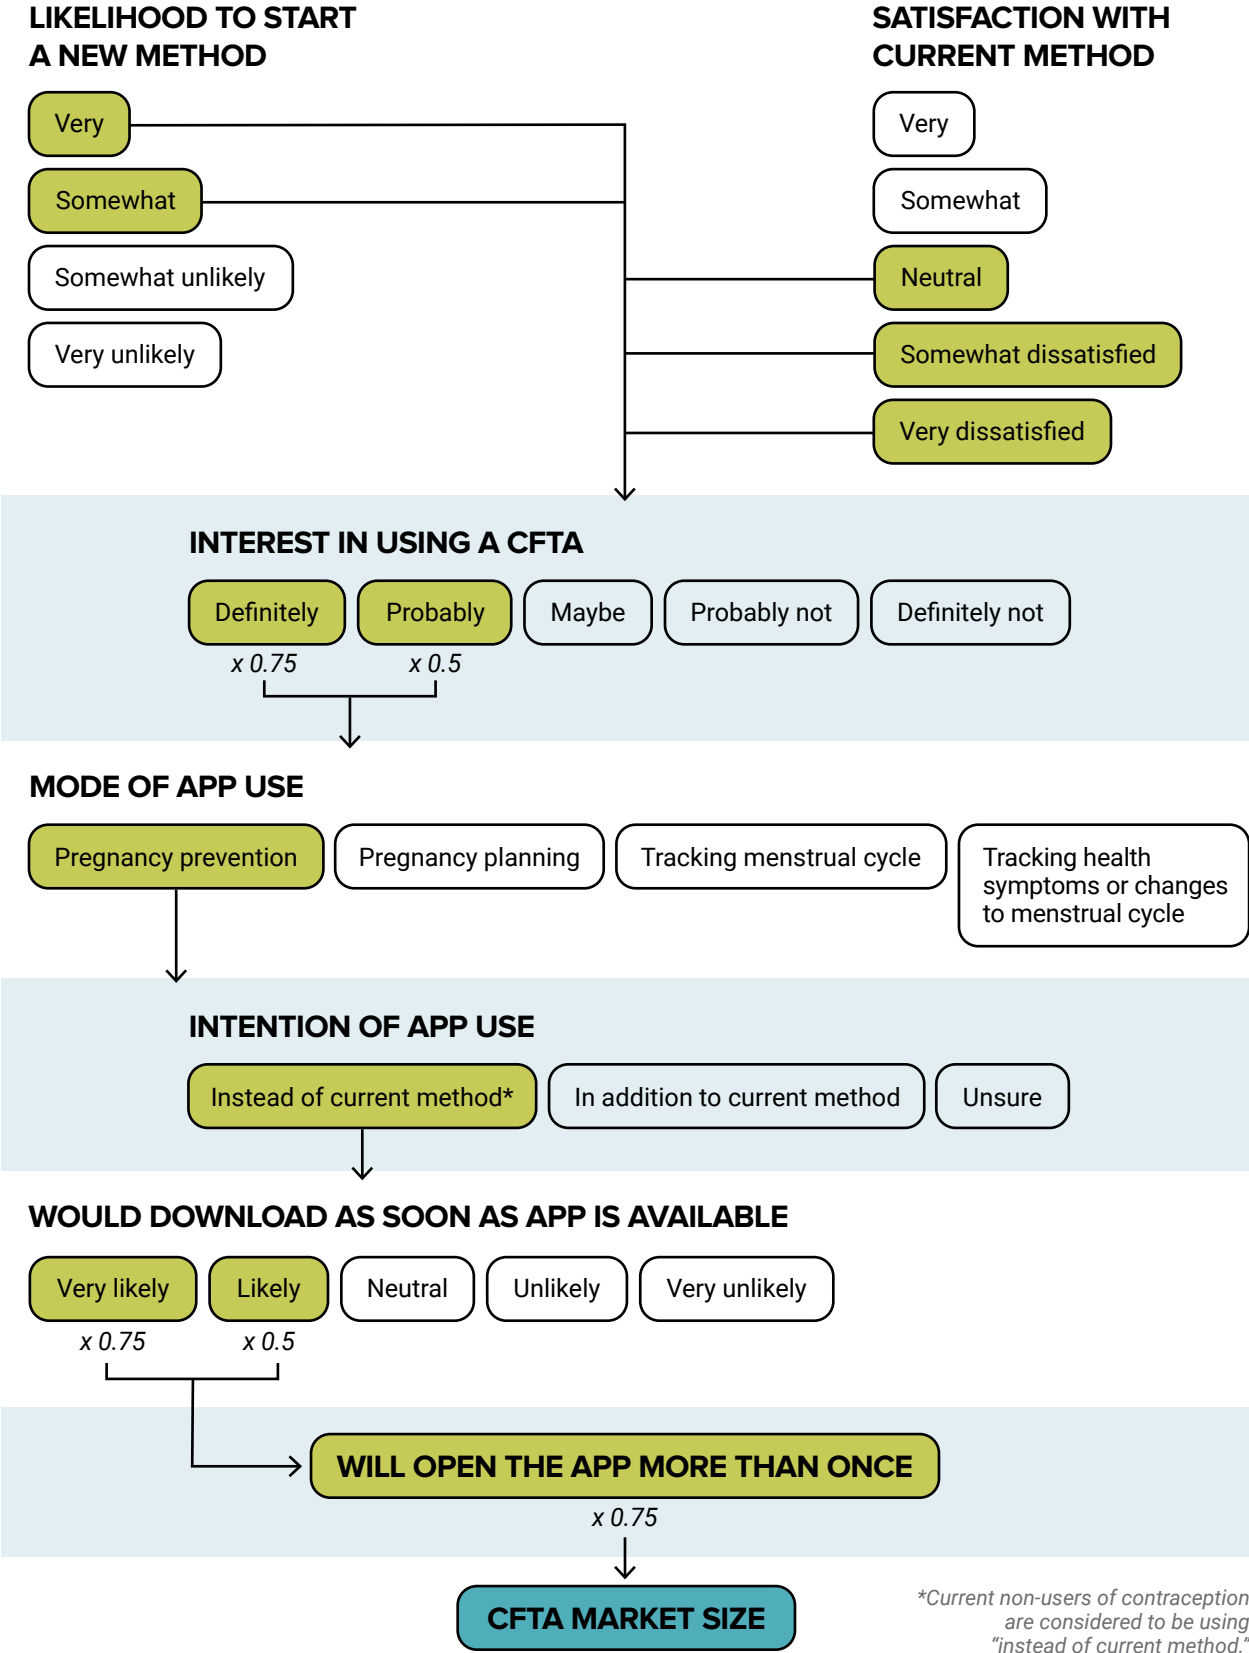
LIKELIHOOD TO START A NEW METHOD

Very

Somewhat

Somewhat unlikely

Very unlikely

SATISFACTION WITH CURRENT METHOD

Very

Somewhat

Neutral

Somewhat dissatisfied

Very dissatisfied

INTEREST IN USING A CFTA

Definitely

Probably

Maybe

Probably not

Definitely not

x 0.75

x 0.5

MODE OF APP USE

Pregnancy prevention

Pregnancy planning

Tracking menstrual cycle

Tracking health symptoms or changes to menstrual cycle

INTENTION OF APP USE

Instead of current method*

In addition to current method

Unsure

WOULD DOWNLOAD AS SOON AS APP IS AVAILABLE

Very likely

Likely

Neutral

Unlikely

Very unlikely

x 0.75

x 0.5

WILL OPEN THE APP MORE THAN ONCE

x 0.75

CFTA MARKET SIZE

*Current non-users of contraception are considered to be using "instead of current method."